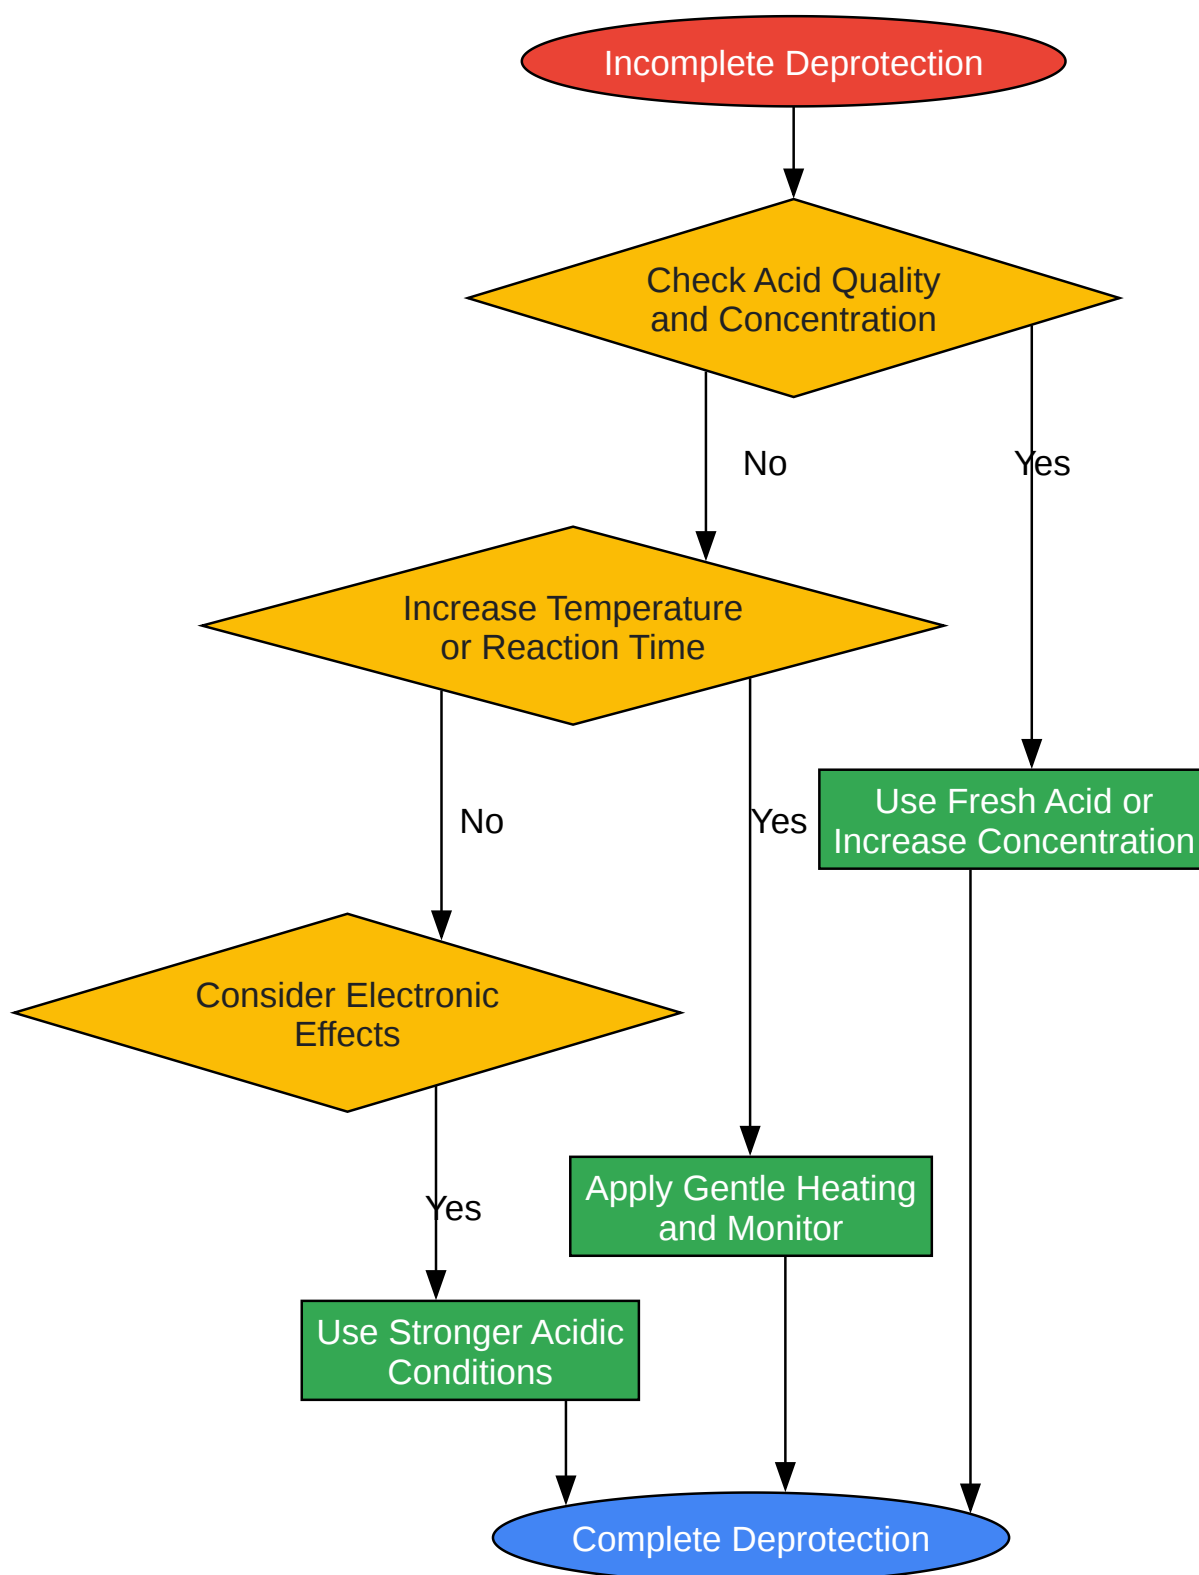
Incomplete Deprotection

Check Acid Quality and Concentration

No

Yes

Increase Temperature or Reaction Time

Use Fresh Acid or Increase Concentration

No

Yes

Consider Electronic Effects

Yes

Apply Gentle Heating and Monitor

Use Stronger Acidic Conditions

Complete Deprotection